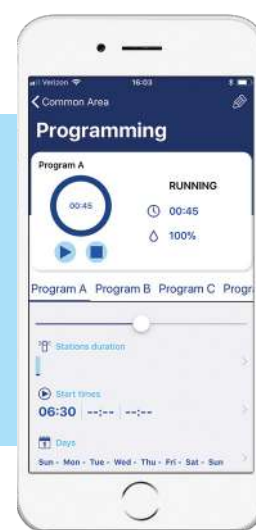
Verizon 16:03

Common Area

Programming

Program A

00:45

RUNNING

00:45

100%

Program A Program B Program C Progr

Stations duration

Start times

06:30 --:-- --:--

Days

Sun - Mon - Tue - Wed - Thu - Fri - Sat - Sun